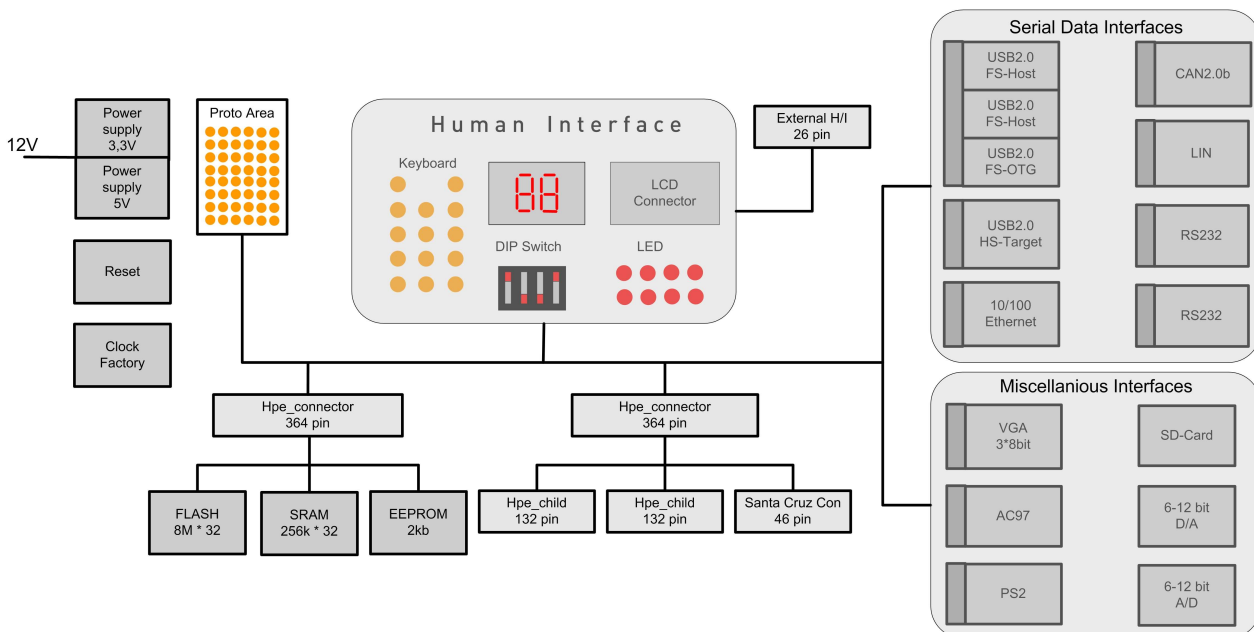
12V

Power supply 3,3V

Power supply 5V

Reset

Clock Factory

Proto Area

Human Interface

Keyboard

LCD Connector

DIP Switch

LED

External H/I 26 pin

Serial Data Interfaces

USB2.0 FS-Host

USB2.0 FS-Host

USB2.0 FS-OTG

USB2.0 HS-Target

10/100 Ethernet

CAN2.0b

LIN

RS232

RS232

Miscellanious Interfaces

VGA 3*8bit

AC97

PS2

SD-Card

6-12 bit D/A

6-12 bit A/D

Hpe_connector 364 pin

Hpe_connector 364 pin

FLASH 8M * 32

SRAM 256k * 32

EEPROM 2kb

Hpe_child 132 pin

Hpe_child 132 pin

Santa Cruz Con 46 pin